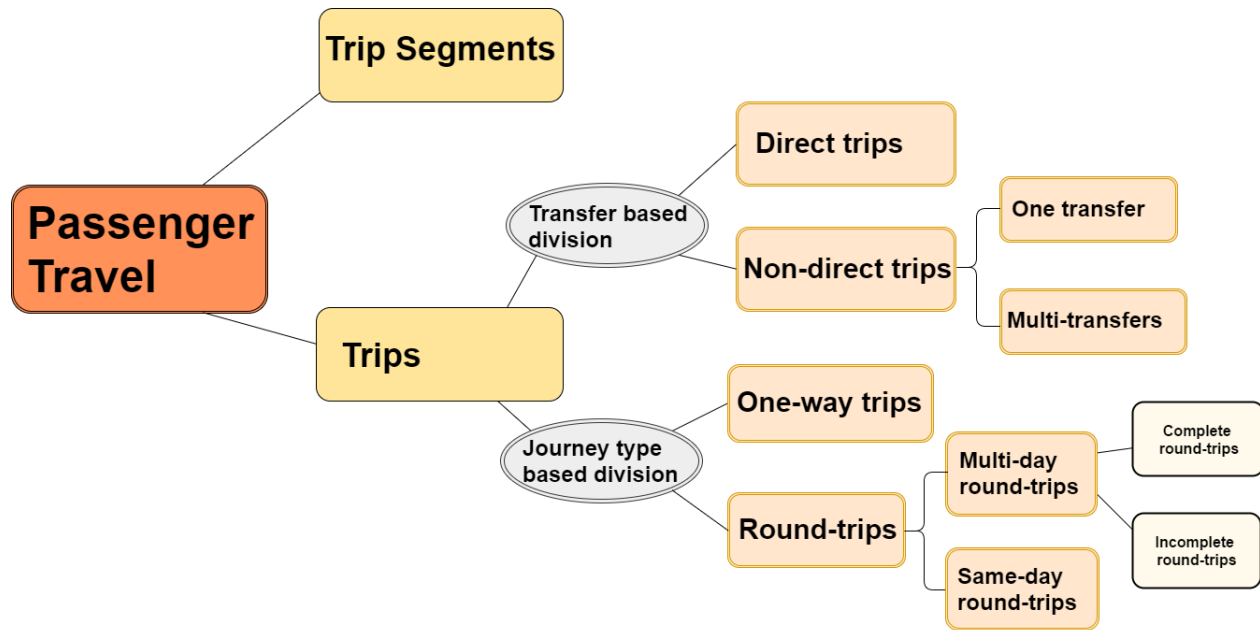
Passenger Travel

Trip Segments

Trips

Transfer based division

Direct trips

Non-direct trips

One transfer

Multi-transfers

Journey type based division

One-way trips

Round-trips

Multi-day round-trips

Complete round-trips

Incomplete round-trips

Same-day round-trips